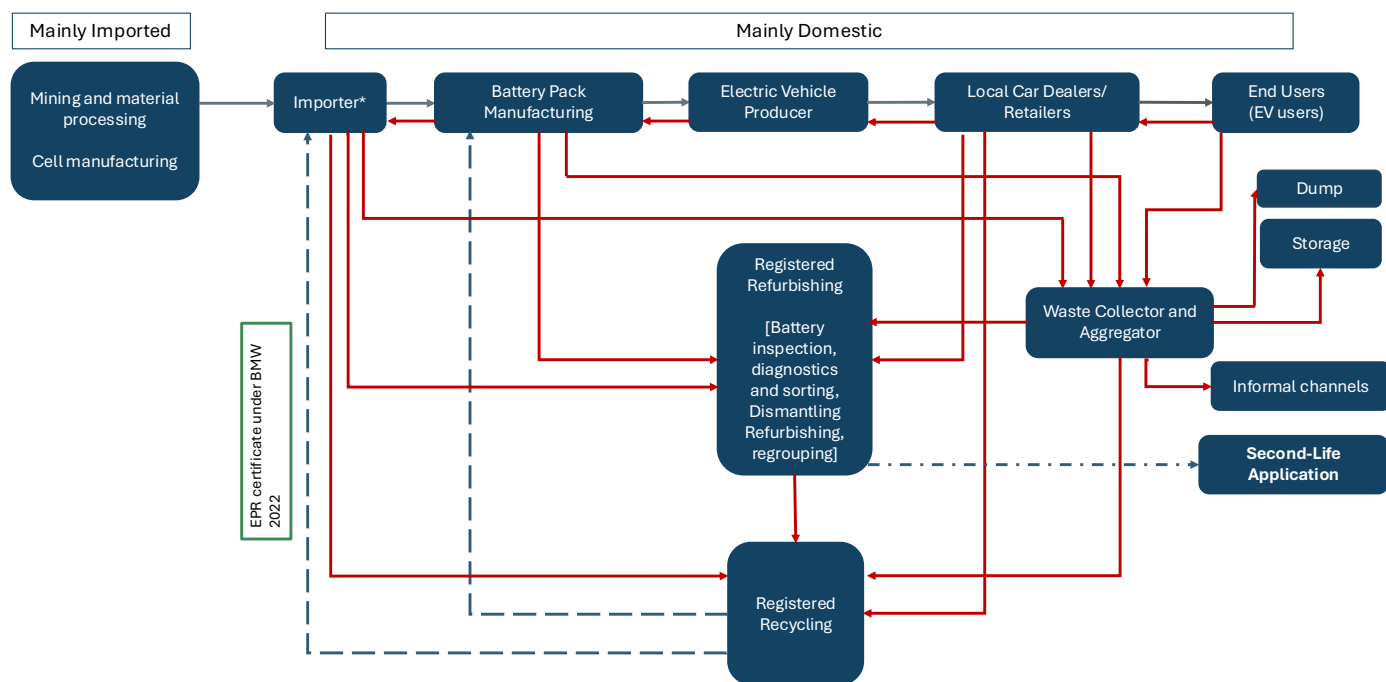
Mainly Imported

Mainly Domestic

Mining and material processing

Cell manufacturing

Importer*

Battery Pack Manufacturing

Electric Vehicle Producer

Local Car Dealers/ Retailers

End Users (EV users)

Dump

Storage

Registered Refurbishing

[Battery inspection, diagnostics and sorting, Dismantling Refurbishing, regrouping]

Waste Collector and Aggregator

Informal channels

Second-Life Application

EPR certificate under BMW 2022

Registered Recycling